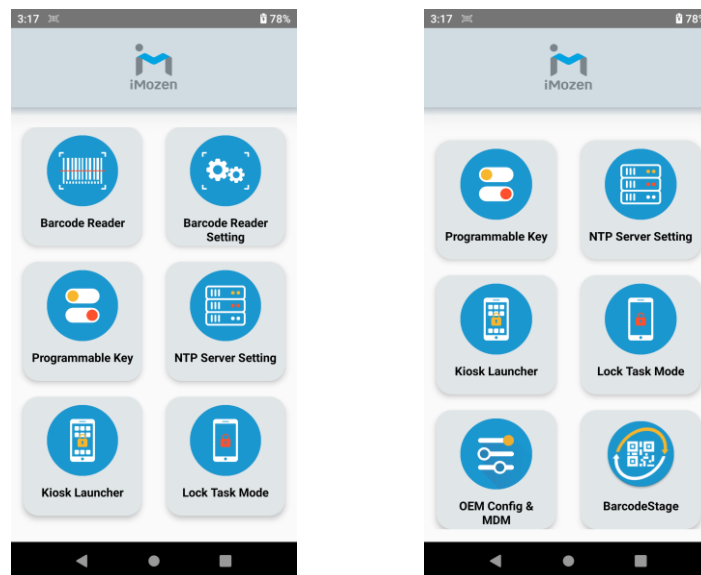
3:17 78%

iMozen

Barcode Reader

Barcode Reader Setting

Programmable Key

NTP Server Setting

Kiosk Launcher

Lock Task Mode

3:17 78%

iMozen

Programmable Key

NTP Server Setting

Kiosk Launcher

Lock Task Mode

OEM Config & MDM

BarcodeStage